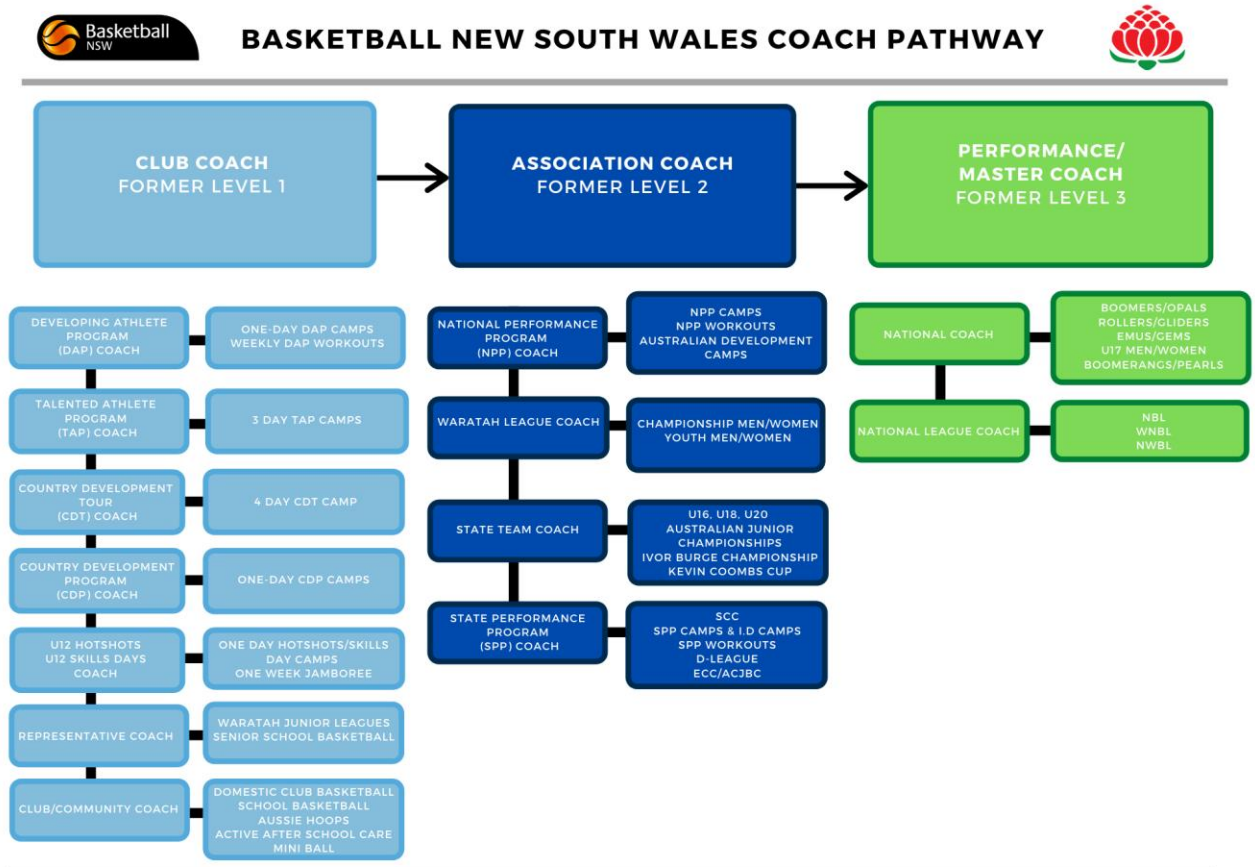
Basketball NSW

BASKETBALL NEW SOUTH WALES COACH PATHWAY

CLUB COACH
FORMER LEVEL 1

ASSOCIATION COACH
FORMER LEVEL 2

PERFORMANCE/ MASTER COACH
FORMER LEVEL 3

DEVELOPING ATHLETE PROGRAM (DAP) COACH

ONE-DAY DAP CAMPS
WEEKLY DAP WORKOUTS

TALENTED ATHLETE PROGRAM (TAP) COACH

3 DAY TAP CAMPS

COUNTRY DEVELOPMENT TOUR (CDT) COACH

4 DAY CDT CAMP

COUNTRY DEVELOPMENT PROGRAM (CDP) COACH

ONE-DAY CDP CAMPS

U12 HOTSHOTS
U12 SKILLS DAYS COACH

ONE DAY HOTSHOTS/SKILLS DAY CAMPS
ONE WEEK JAMBOREE

REPRESENTATIVE COACH

WARATAH JUNIOR LEAGUES
SENIOR SCHOOL BASKETBALL

CLUB/COMMUNITY COACH

DOMESTIC CLUB BASKETBALL
SCHOOL BASKETBALL
AUSSIE HOOPS
ACTIVE AFTER SCHOOL CARE
MINI BALL

NATIONAL PERFORMANCE PROGRAM (NPP) COACH

NPP CAMPS
NPP WORKOUTS
AUSTRALIAN DEVELOPMENT CAMPS

WARATAH LEAGUE COACH

CHAMPIONSHIP MEN/WOMEN
YOUTH MEN/WOMEN

STATE TEAM COACH

U16, U18, U20
AUSTRALIAN JUNIOR CHAMPIONSHIPS
IVOR BURGE CHAMPIONSHIP
KEVIN COOMBS CUP

STATE PERFORMANCE PROGRAM (SPP) COACH

SCC
SPP CAMPS & I.D CAMPS
SPP WORKOUTS
D-LEAGUE
ECC/ACJBC

NATIONAL COACH

BOOMERS/OPALS
ROLLERS/GLIDERS
EMUS/GEMS
U17 MEN/WOMEN
BOOMERANGS/PEARLS

NATIONAL LEAGUE COACH

NBL
WNBL
NWBL